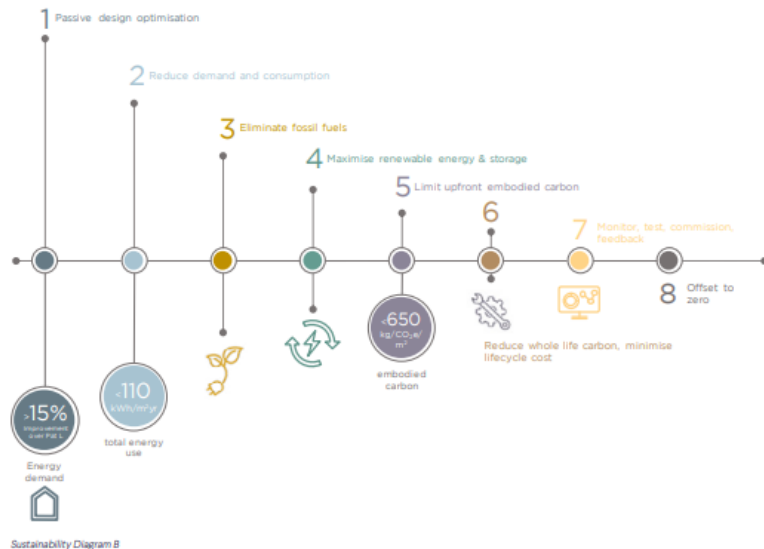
1 Passive design optimisation

2 Reduce demand and consumption

3 Eliminate fossil fuels

4 Maximise renewable energy & storage

5 Limit upfront embodied carbon

6

7 Monitor, test, commission, feedback

8 Offset to zero

>15% improvement over Part L

Energy demand

<110 kWh/m²/yr

total energy use

<650 kg/CO₂e/m²

embodied carbon

Reduce whole life carbon, minimise lifecycle cost

Sustainability Diagram B